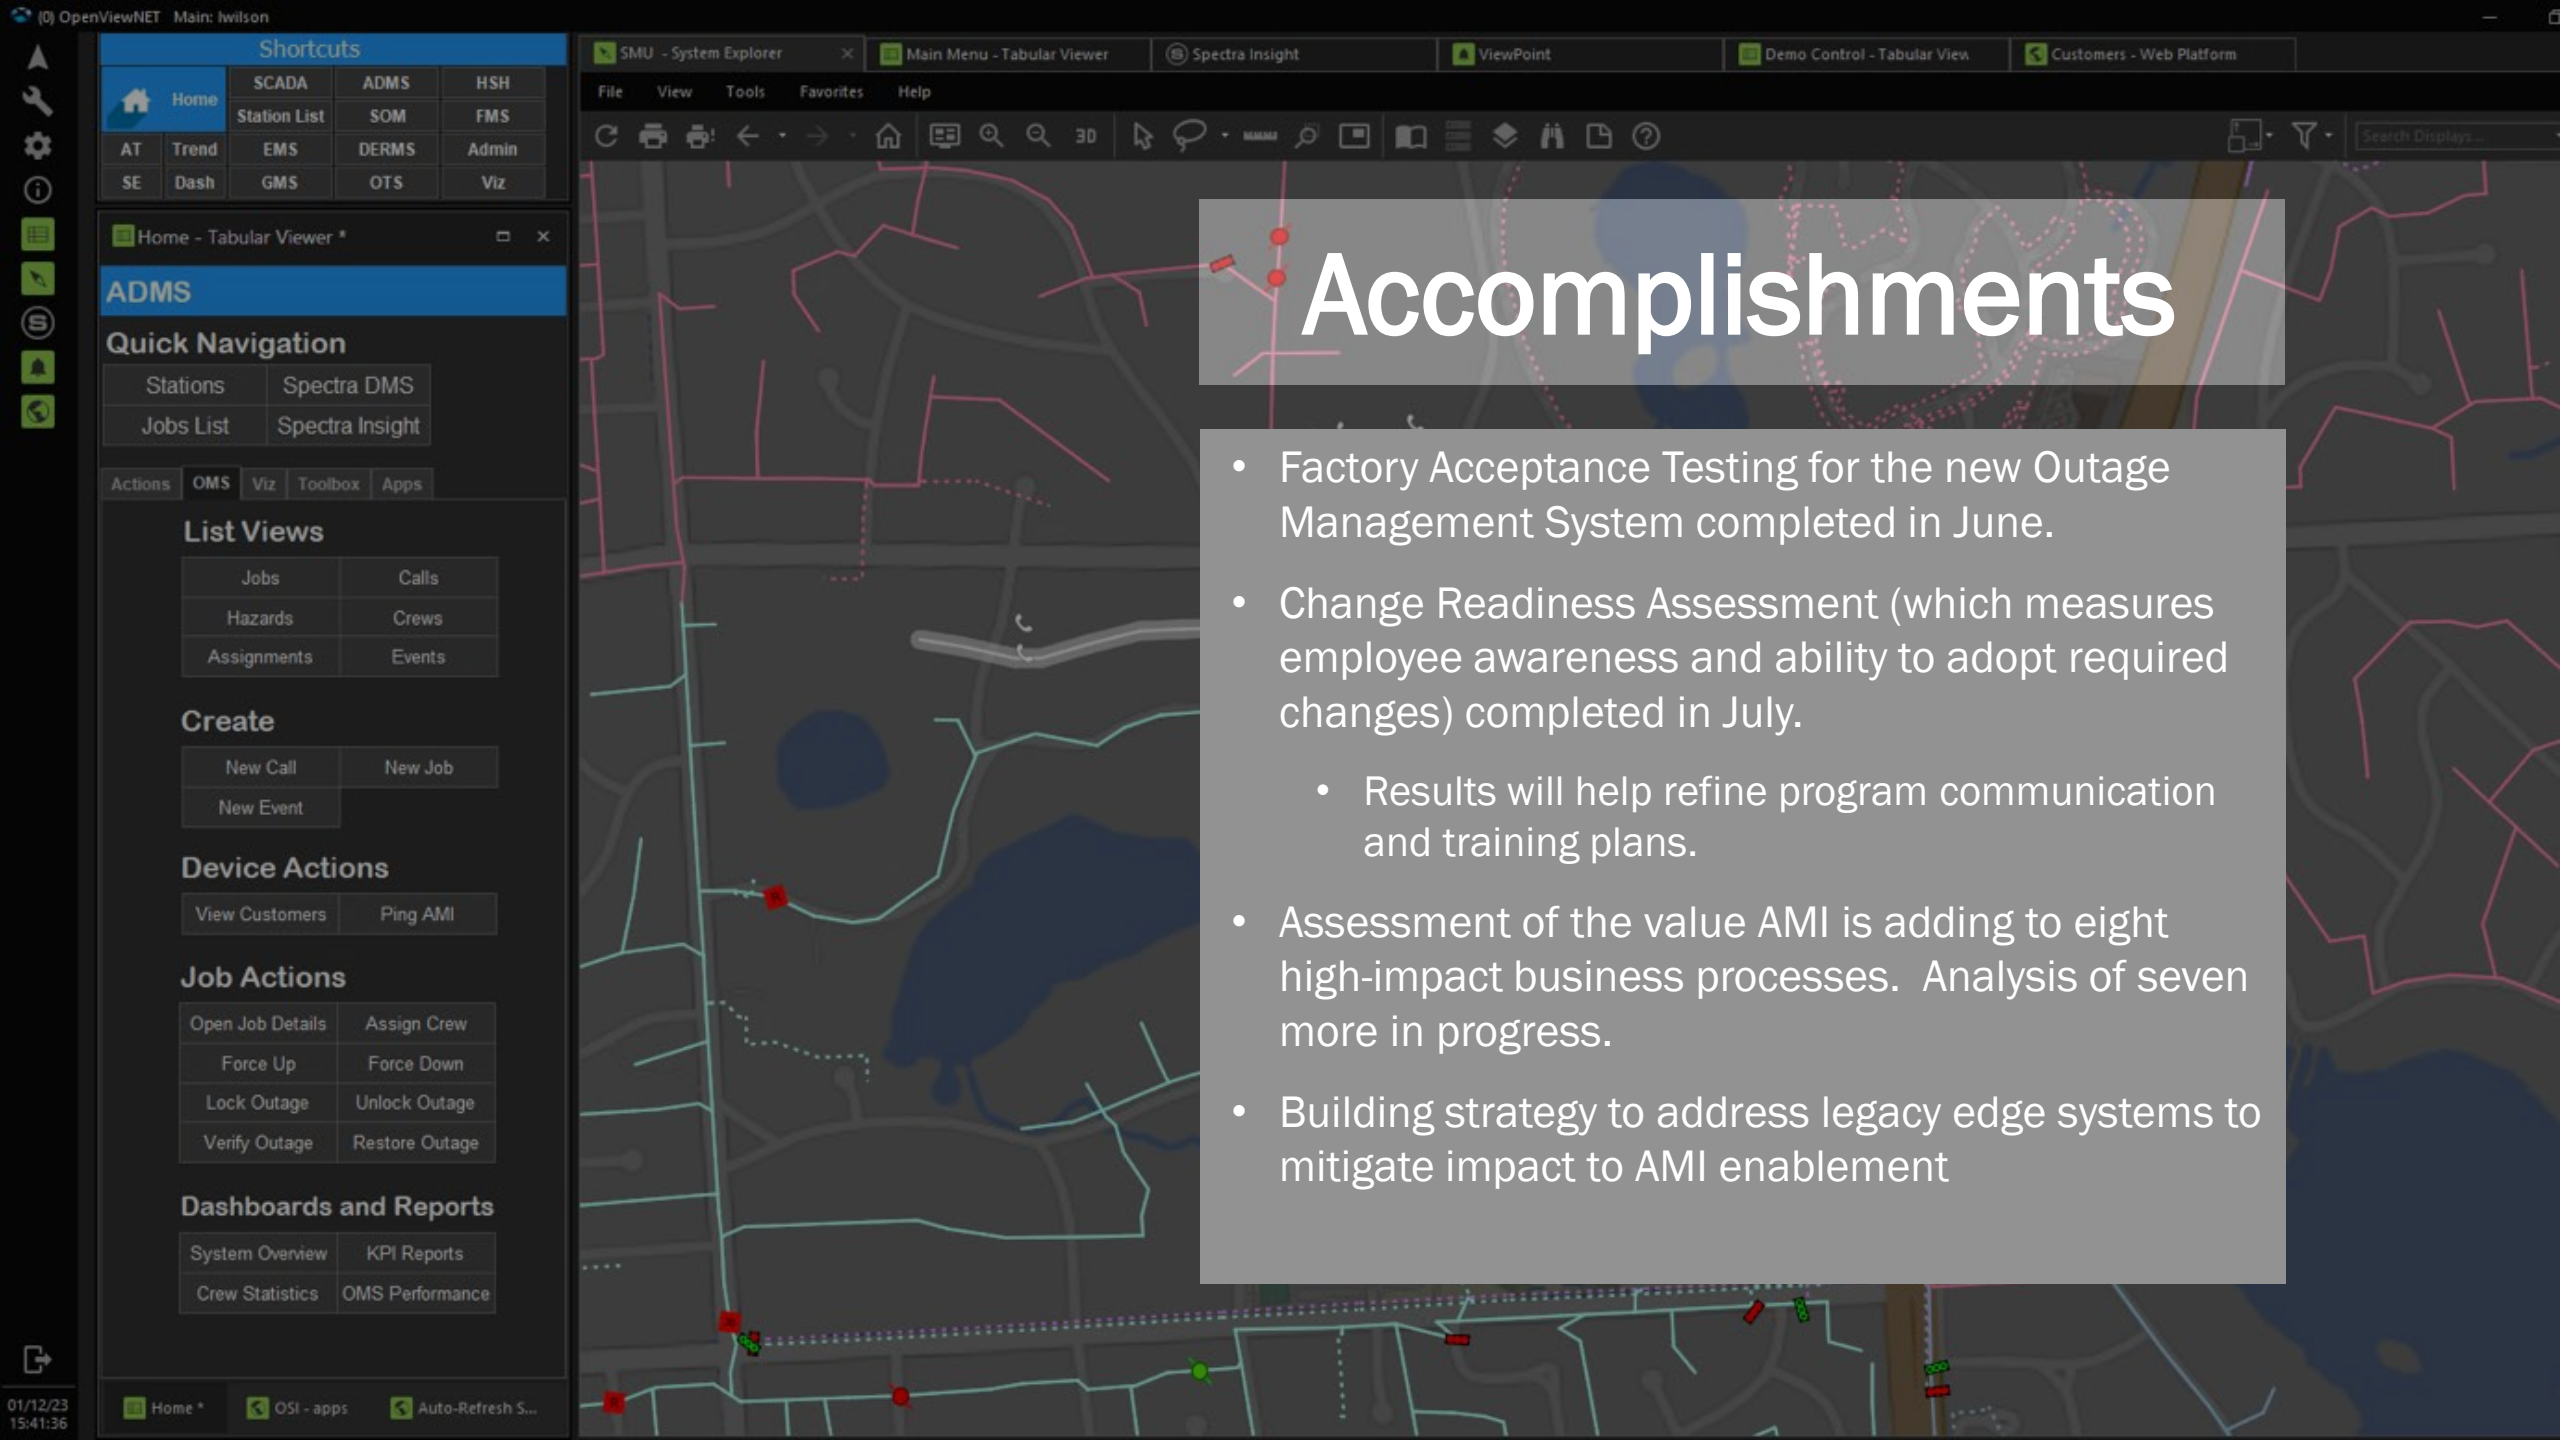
(0) OpenViewNET Main: lwilson

Shortcuts

Home | SCADA | ADMS | HSH
Station List | SOM | FMS
AT | Trend | EMS | DERMS | Admin
SE | Dash | GMS | OTS | Viz

Home - Tabular Viewer *

ADMS

Quick Navigation

| Stations | Spectra DMS |
|---|---|
| Jobs List | Spectra Insight |

Actions | OMS | Viz | Toolbox | Apps

List Views

| Jobs | Calls |
|---|---|
| Hazards | Crews |
| Assignments | Events |

Create

| New Call | New Job |
|---|---|
| New Event | |

Device Actions

| View Customers | Ping AMI |
|---|---|

Job Actions

| Open Job Details | Assign Crew |
|---|---|
| Force Up | Force Down |
| Lock Outage | Unlock Outage |
| Verify Outage | Restore Outage |

Dashboards and Reports

| System Overview | KPI Reports |
|---|---|
| Crew Statistics | OMS Performance |

Home * | OSI - apps | Auto-Refresh S...

01/12/23
15:41:36

SMU - System Explorer | Main Menu - Tabular Viewer | Spectra Insight | ViewPoint | Demo Control - Tabular View | Customers - Web Platform

File View Tools Favorites Help

3D

Search Displays...

Accomplishments

• Factory Acceptance Testing for the new Outage Management System completed in June.

• Change Readiness Assessment (which measures employee awareness and ability to adopt required changes) completed in July.

• Results will help refine program communication and training plans.

• Assessment of the value AMI is adding to eight high-impact business processes. Analysis of seven more in progress.

• Building strategy to address legacy edge systems to mitigate impact to AMI enablement